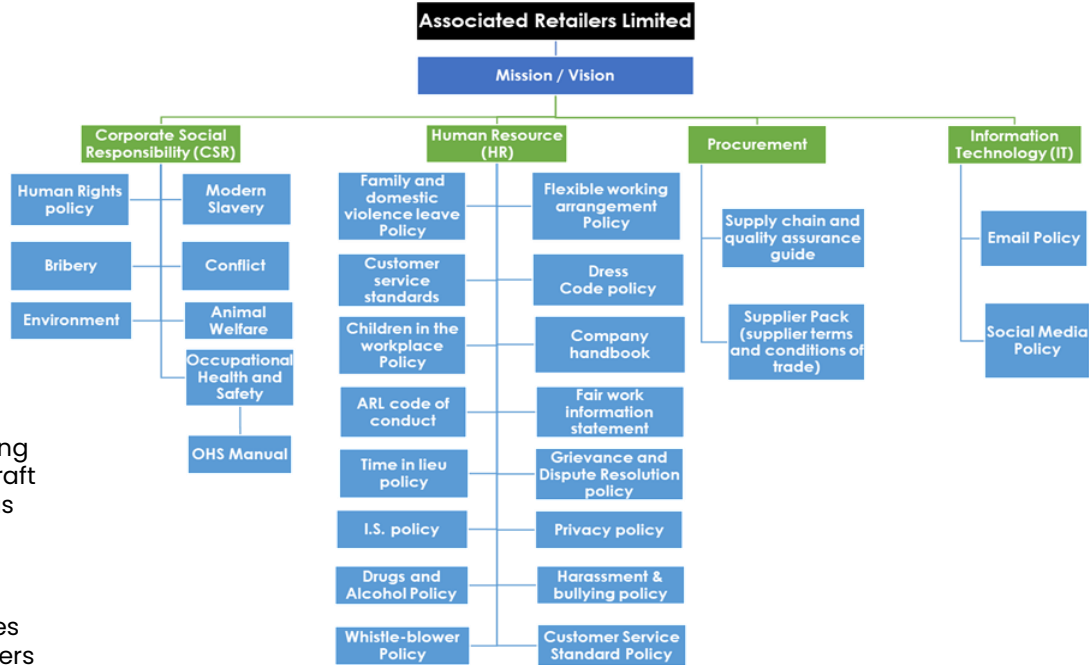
Associated Retailers Limited

Mission / Vision

Corporate Social Responsibility (CSR)

Human Rights policy

Modern Slavery

Bribery

Conflict

Environment

Animal Welfare

Occupational Health and Safety

OHS Manual

Human Resource (HR)

Family and domestic violence leave Policy

Flexible working arrangement Policy

Customer service standards

Dress Code policy

Children in the workplace Policy

Company handbook

ARL code of conduct

Fair work information statement

Time in lieu policy

Grievance and Dispute Resolution policy

I.S. policy

Privacy policy

Drugs and Alcohol Policy

Harassment & bullying policy

Whistle-blower Policy

Customer Service Standard Policy

Procurement

Supply chain and quality assurance guide

Supplier Pack (supplier terms and conditions of trade)

Information Technology (IT)

Email Policy

Social Media Policy

ng
raft
s

es
ers